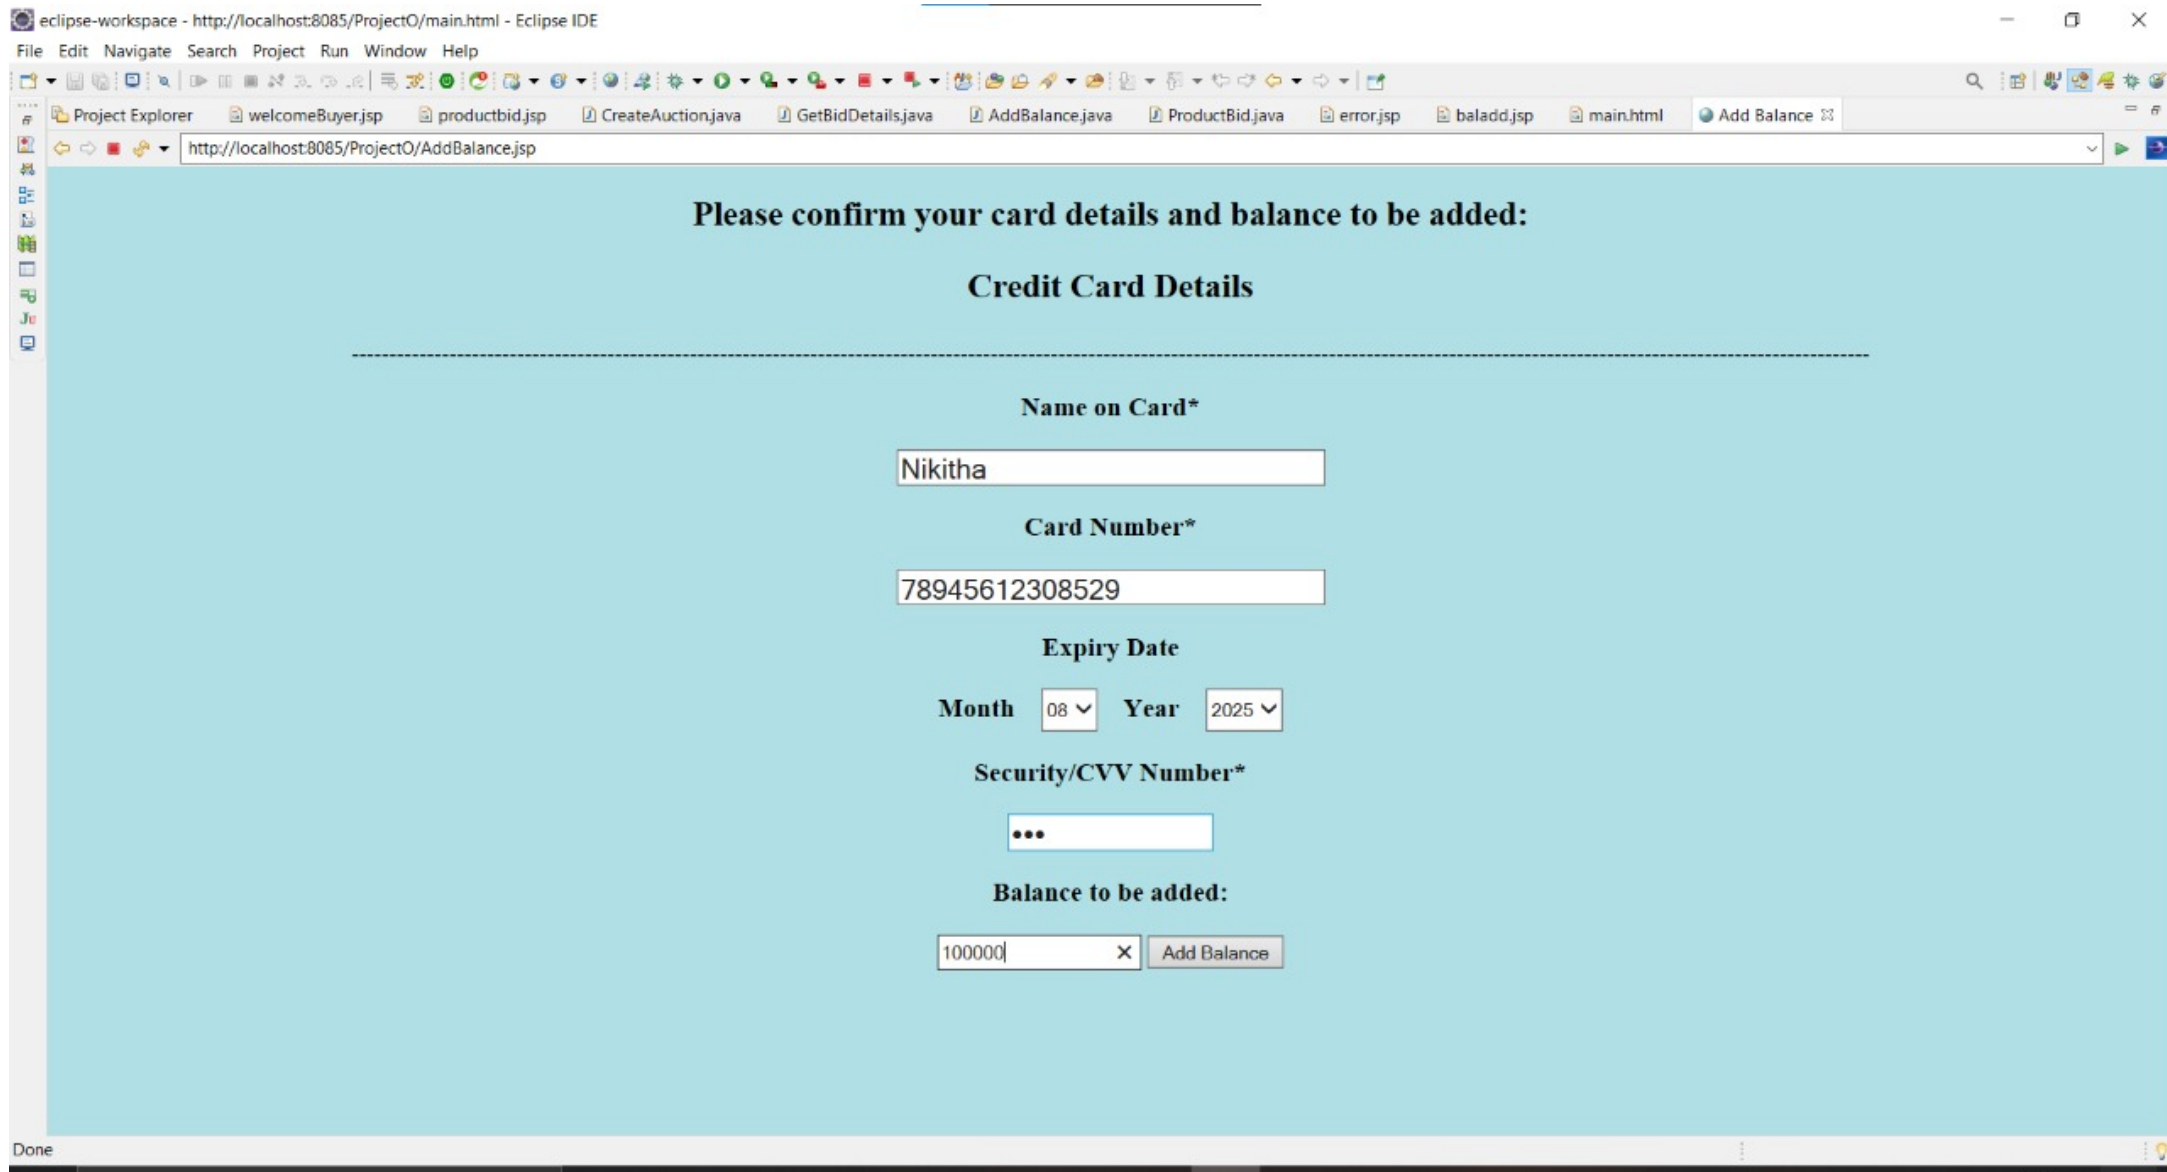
eclipse-workspace - http://localhost:8085/ProjectO/main.html - Eclipse IDE

File Edit Navigate Search Project Run Window Help

Project Explorer welcomeBuyer.jsp productbid.jsp CreateAuction.java GetBidDetails.java AddBalance.java ProductBid.java error.jsp baladd.jsp main.html Add Balance

http://localhost:8085/ProjectO/AddBalance.jsp

Please confirm your card details and balance to be added:

Credit Card Details

Name on Card*

Nikitha

Card Number*

78945612308529

Expiry Date

Month 08 Year 2025

Security/CVV Number*

•••

Balance to be added:

100000 Add Balance

Done